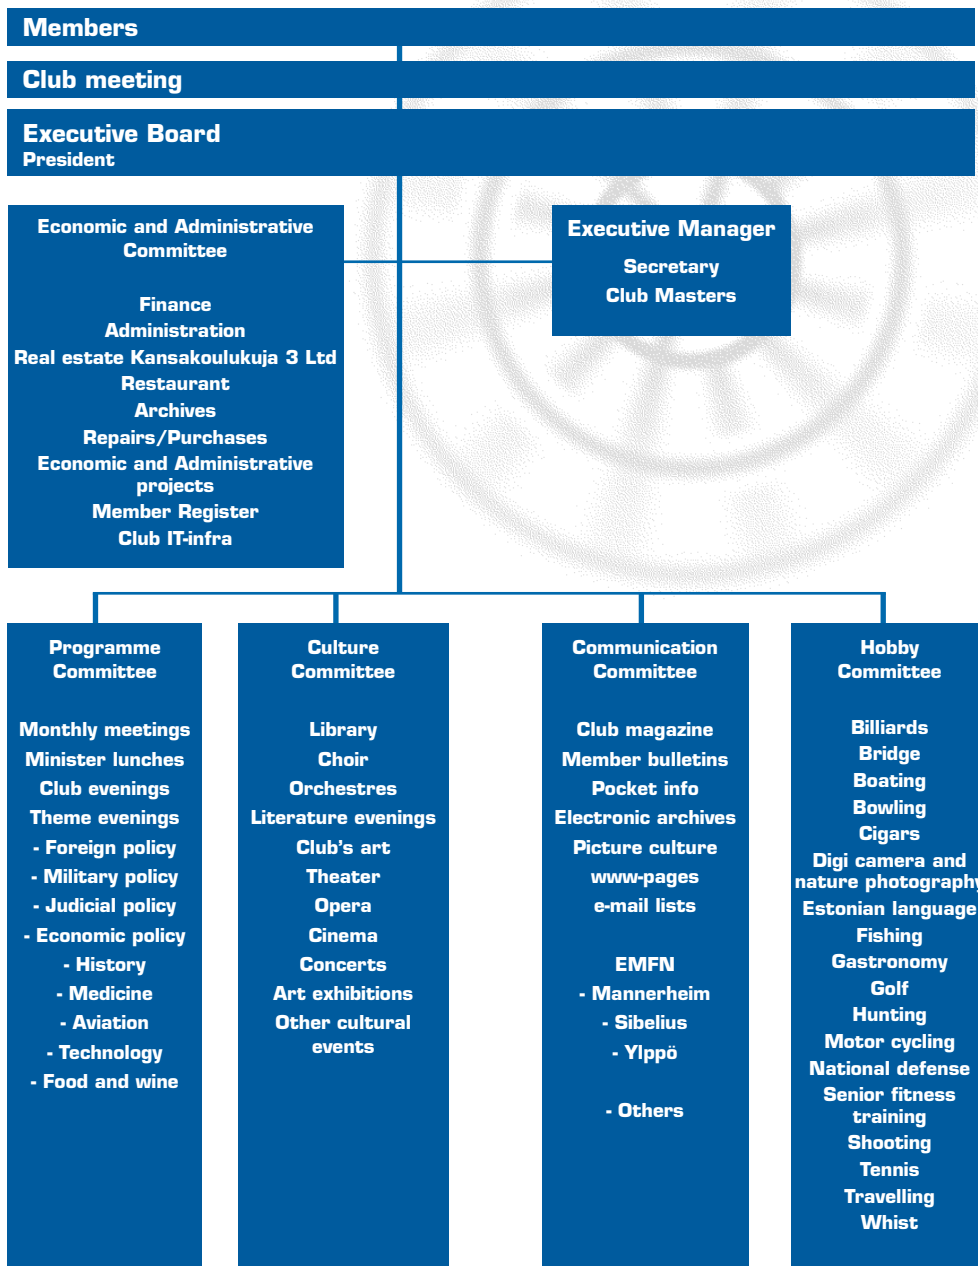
Members

Club meeting

Executive Board
President

Economic and Administrative Committee

Finance
Administration
Real estate Kansakoulukuja 3 Ltd
Restaurant
Archives
Repairs/Purchases
Economic and Administrative projects
Member Register
Club IT-infra

Executive Manager
Secretary
Club Masters

Programme Committee

Monthly meetings
Minister lunches
Club evenings
Theme evenings
- Foreign policy
- Military policy
- Judicial policy
- Economic policy
- History
- Medicine
- Aviation
- Technology
- Food and wine

Culture Committee

Library
Choir
Orchestres
Literature evenings
Club's art
Theater
Opera
Cinema
Concerts
Art exhibitions
Other cultural events

Communication Committee

Club magazine
Member bulletins
Pocket info
Electronic archives
Picture culture
www-pages
e-mail lists

EMFN
- Mannerheim
- Sibelius
- Ylppö

- Others

Hobby Committee

Billiards
Bridge
Boating
Bowling
Cigars
Digi camera and nature photography
Estonian language
Fishing
Gastronomy
Golf
Hunting
Motor cycling
National defense
Senior fitness training
Shooting
Tennis
Travelling
Whist